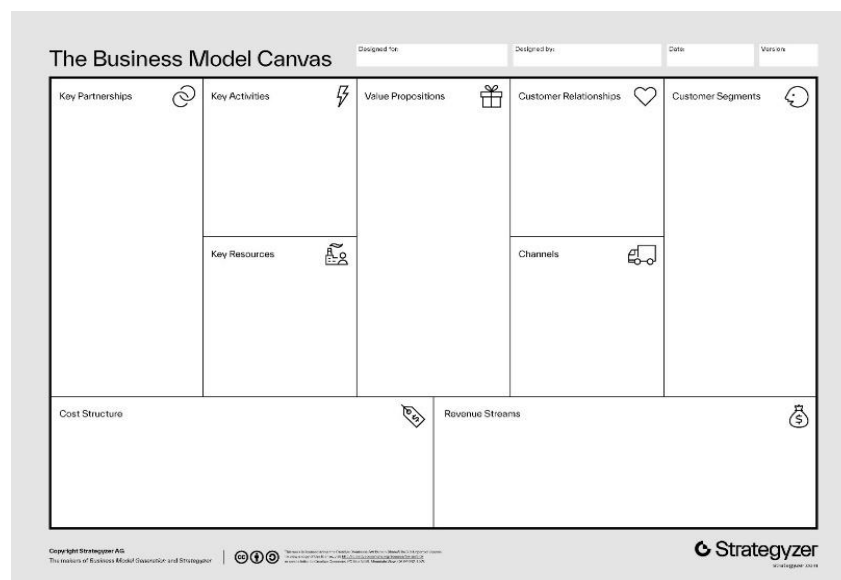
The Business Model Canvas

Designed for:

Designed by:

Date:

Version:

Key Partnerships

Key Activities

Key Resources

Value Propositions

Customer Relationships

Channels

Customer Segments

Cost Structure

Revenue Streams

Copyright Strategyzer AG
The makers of Business Model Generation and Strategyzer

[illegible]

Strategyzer

strategyzer.com